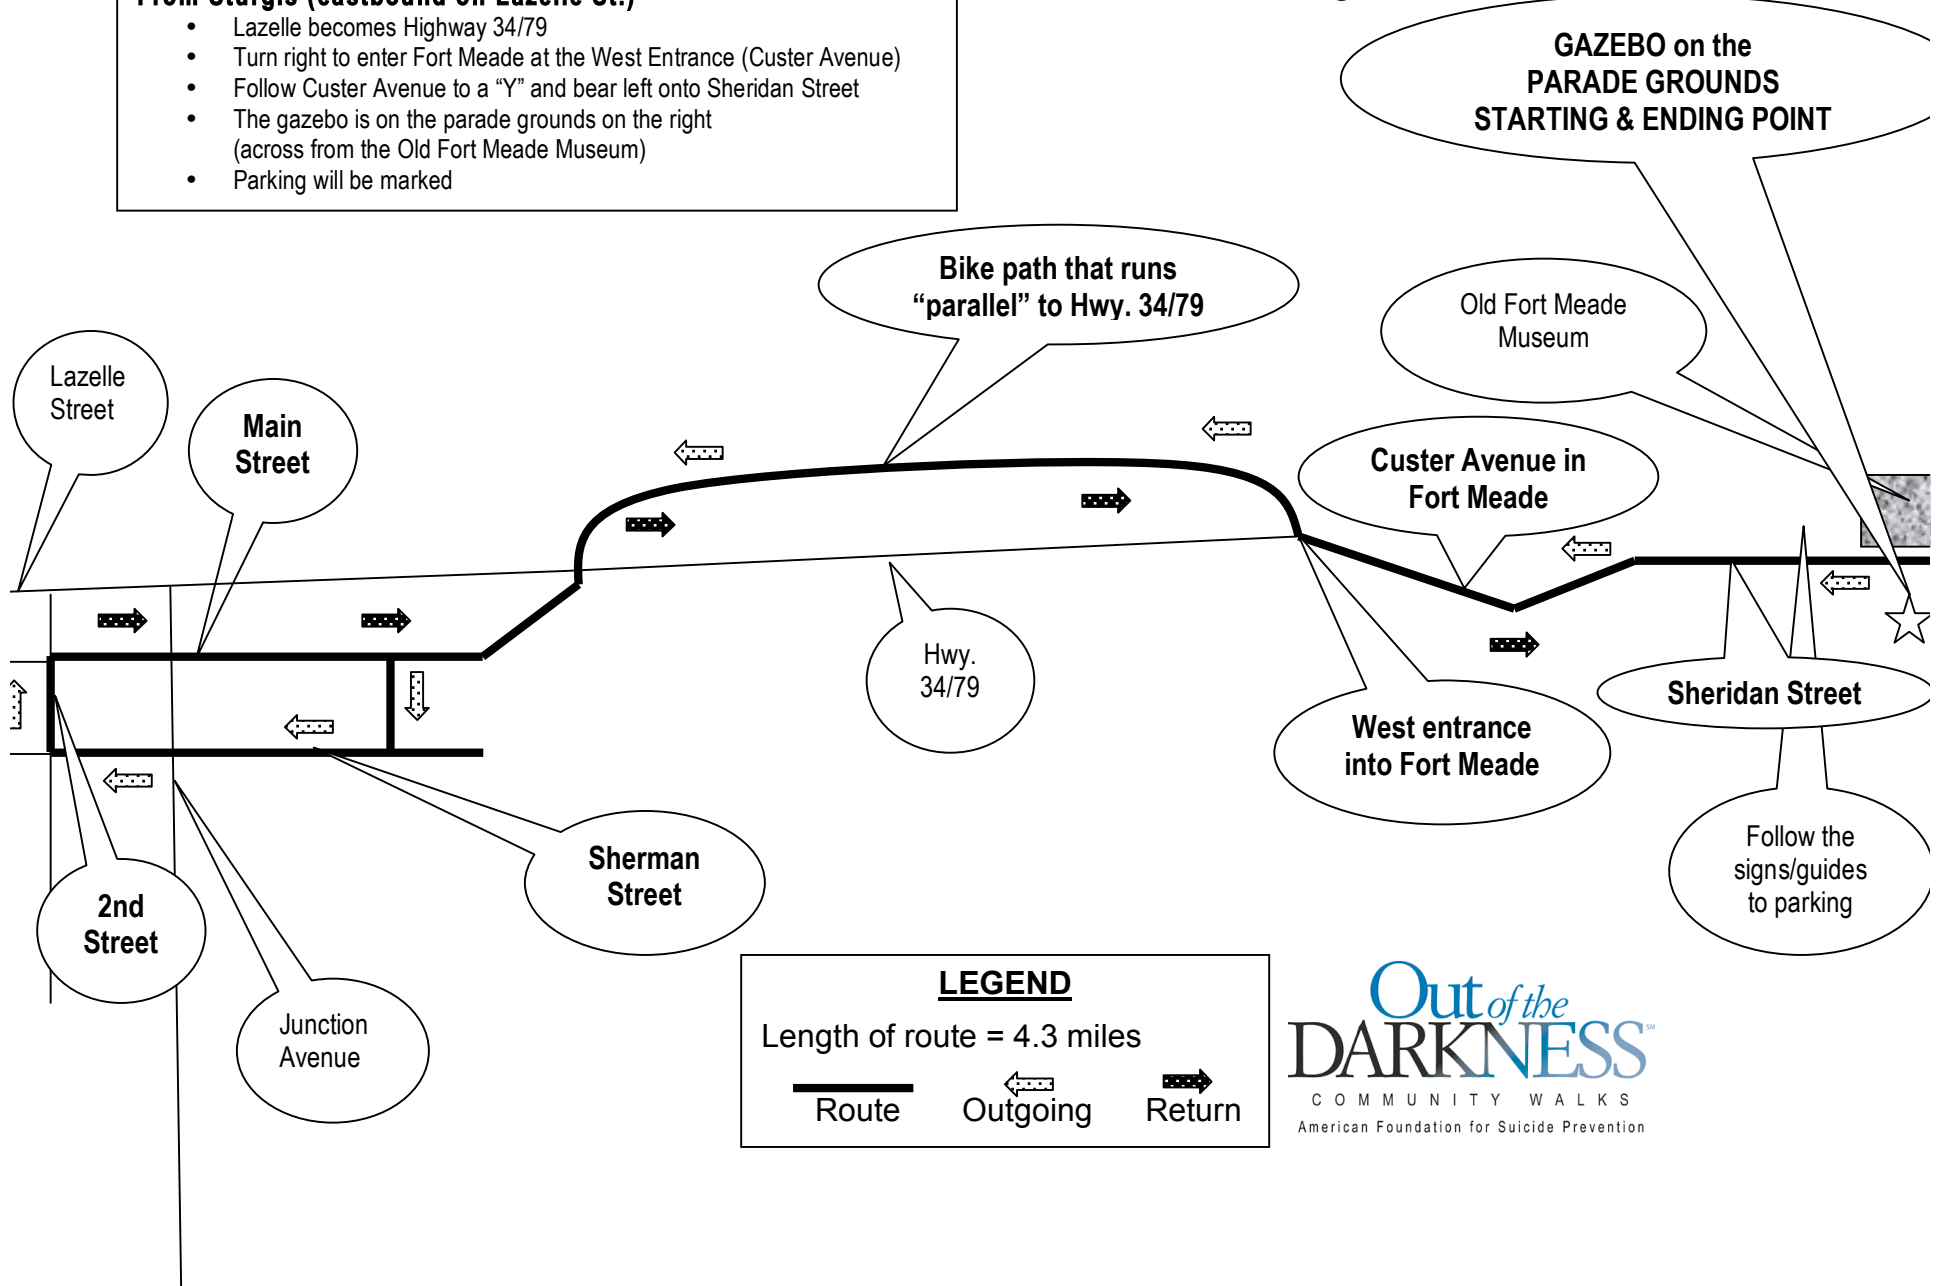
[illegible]
- Lazelle becomes Highway 34/79
- Turn right to enter Fort Meade at the West Entrance (Custer Avenue)
- Follow Custer Avenue to a "Y" and bear left onto Sheridan Street
- The gazebo is on the parade grounds on the right (across from the Old Fort Meade Museum)
- Parking will be marked

GAZEBO on the PARADE GROUNDS STARTING & ENDING POINT

Bike path that runs "parallel" to Hwy. 34/79

Old Fort Meade Museum

Lazelle Street

Main Street

Custer Avenue in Fort Meade

Hwy. 34/79

Sheridan Street

West entrance into Fort Meade

Sherman Street

Follow the signs/guides to parking

2nd Street

Junction Avenue

LEGEND
Length of route = 4.3 miles
Route Outgoing Return

Out of the DARKNESS℠
COMMUNITY WALKS
American Foundation for Suicide Prevention